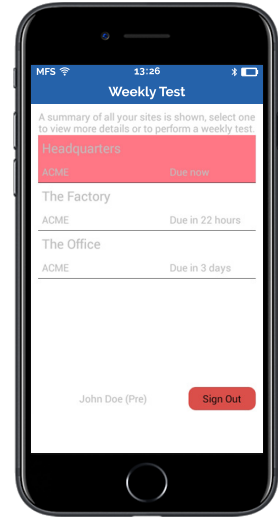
MFS 13:26

Weekly Test

A summary of all your sites is shown, select one to view more details or to perform a weekly test.

Headquarters
ACME Due now

The Factory
ACME Due in 22 hours

The Office
ACME Due in 3 days

John Doe (Pre)

Sign Out